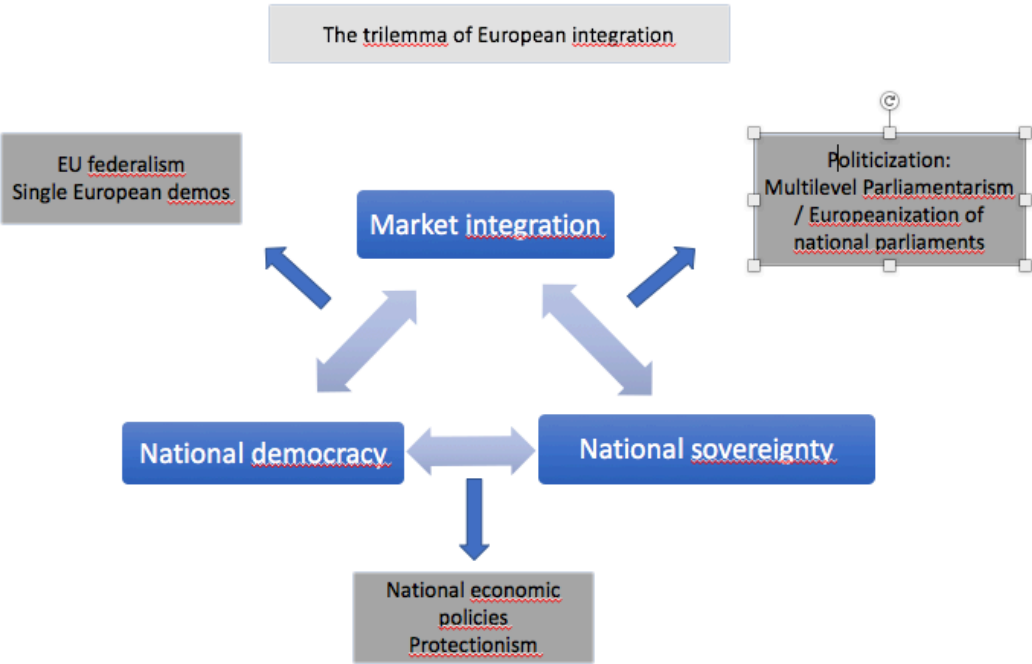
The trilemma of European integration

EU federalism
Single European demos

Market integration

Politicization:
Multilevel Parliamentarism / Europeanization of national parliaments

National democracy

National sovereignty

National economic policies
Protectionism